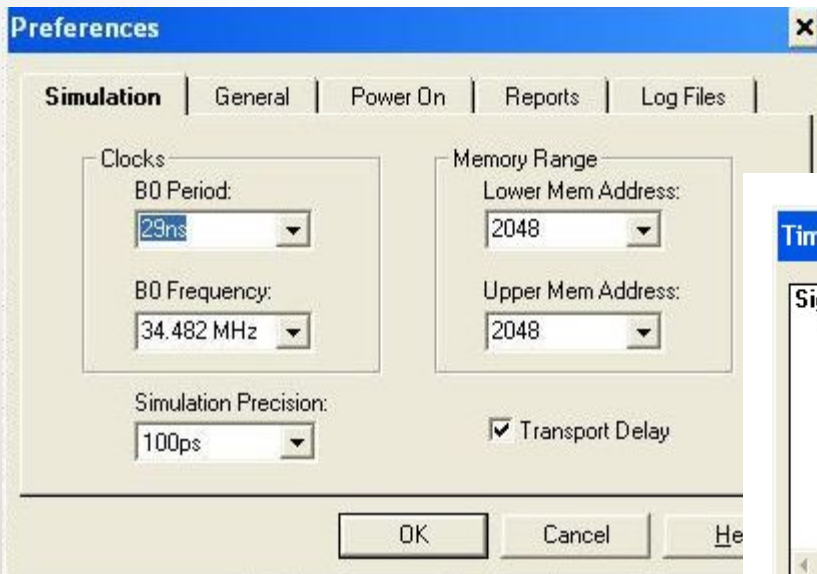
Preferences ×

Simulation | General | Power On | Reports | Log Files

Clocks
B0 Period:
29ns
B0 Frequency:
34.482 MHz

Memory Range
Lower Mem Address:
2048
Upper Mem Address:
2048

Simulation Precision:
100ps

☑ Transport Delay

OK Cancel He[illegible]

Tim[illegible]

Si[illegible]